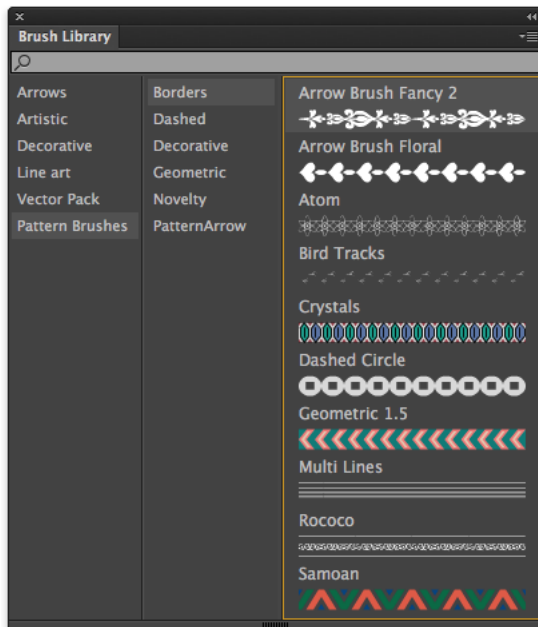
Brush Library

Arrows
Artistic
Decorative
Line art
Vector Pack
Pattern Brushes

Borders
Dashed
Decorative
Geometric
Novelty
PatternArrow

Arrow Brush Fancy 2
Arrow Brush Floral
Atom
Bird Tracks
Crystals
Dashed Circle
Geometric 1.5
Multi Lines
Rococo
Samoan